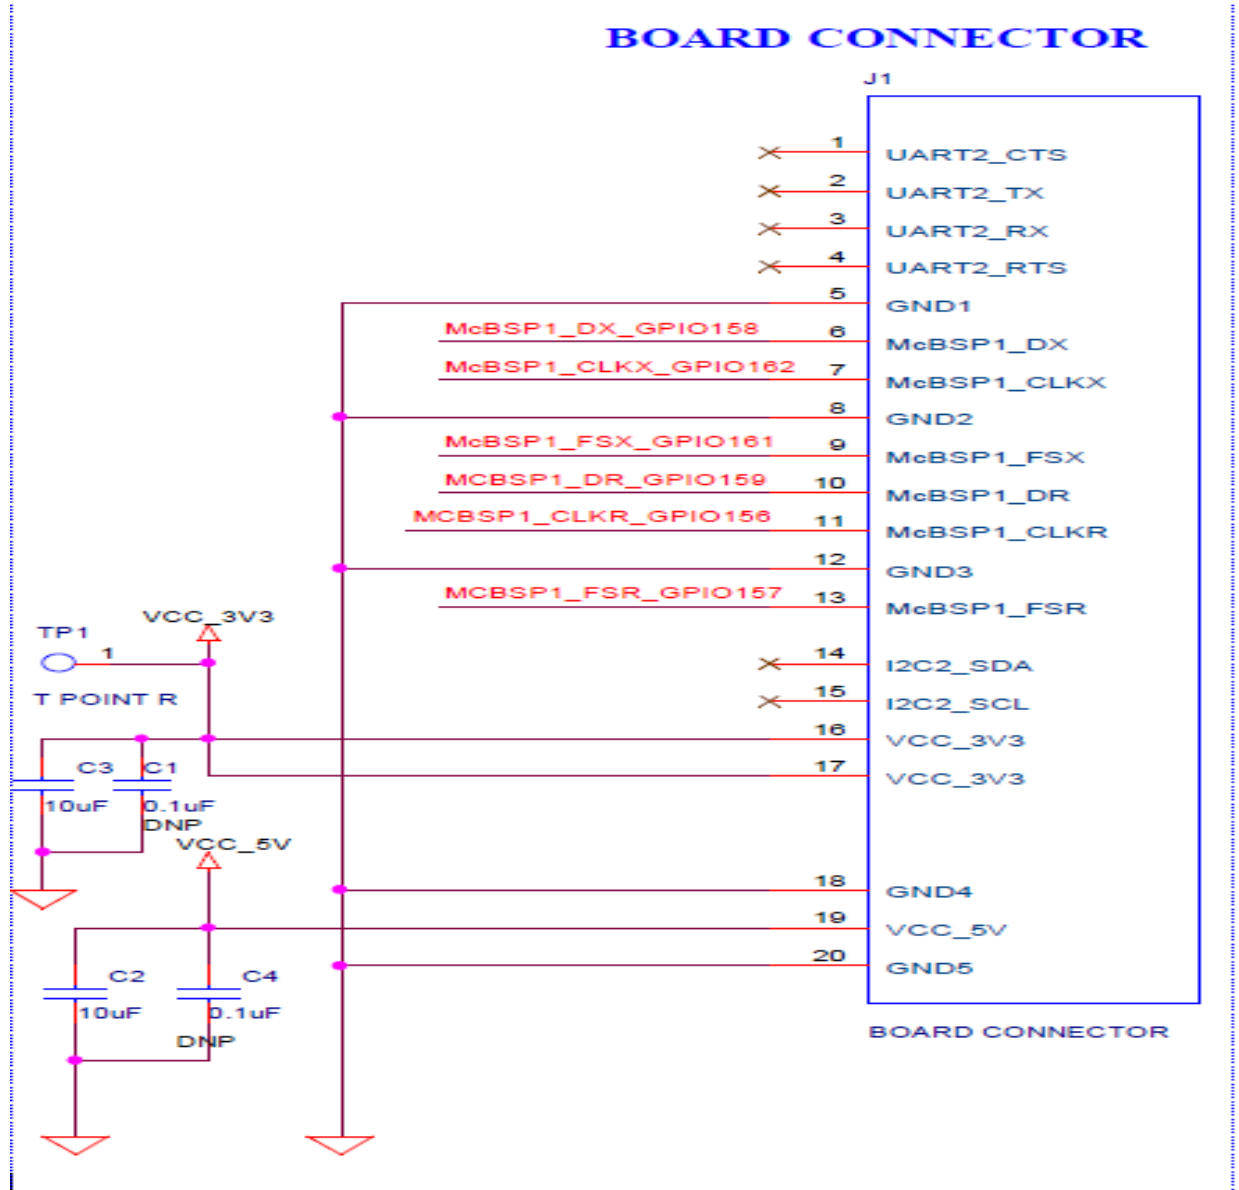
BOARD CONNECTOR

J1

1 UART2_CTS
2 UART2_TX
3 UART2_RX
4 UART2_RTS
5 GND1
McBSP1_DX_GPIO158 6 McBSP1_DX
McBSP1_CLKX_GPIO162 7 McBSP1_CLKX
8 GND2
McBSP1_FSX_GPIO161 9 McBSP1_FSX
MCBSP1_DR_GPIO159 10 McBSP1_DR
MCBSP1_CLKR_GPIO156 11 McBSP1_CLKR
12 GND3
MCBSP1_FSR_GPIO157 13 McBSP1_FSR
14 I2C2_SDA
15 I2C2_SCL
16 VCC_3V3
17 VCC_3V3
18 GND4
19 VCC_5V
20 GND5

BOARD CONNECTOR

VCC_3V3
TP1
1
T POINT R
C3
10uF
C1
0.1uF
DNP
VCC_5V
C2
10uF
C4
0.1uF
DNP